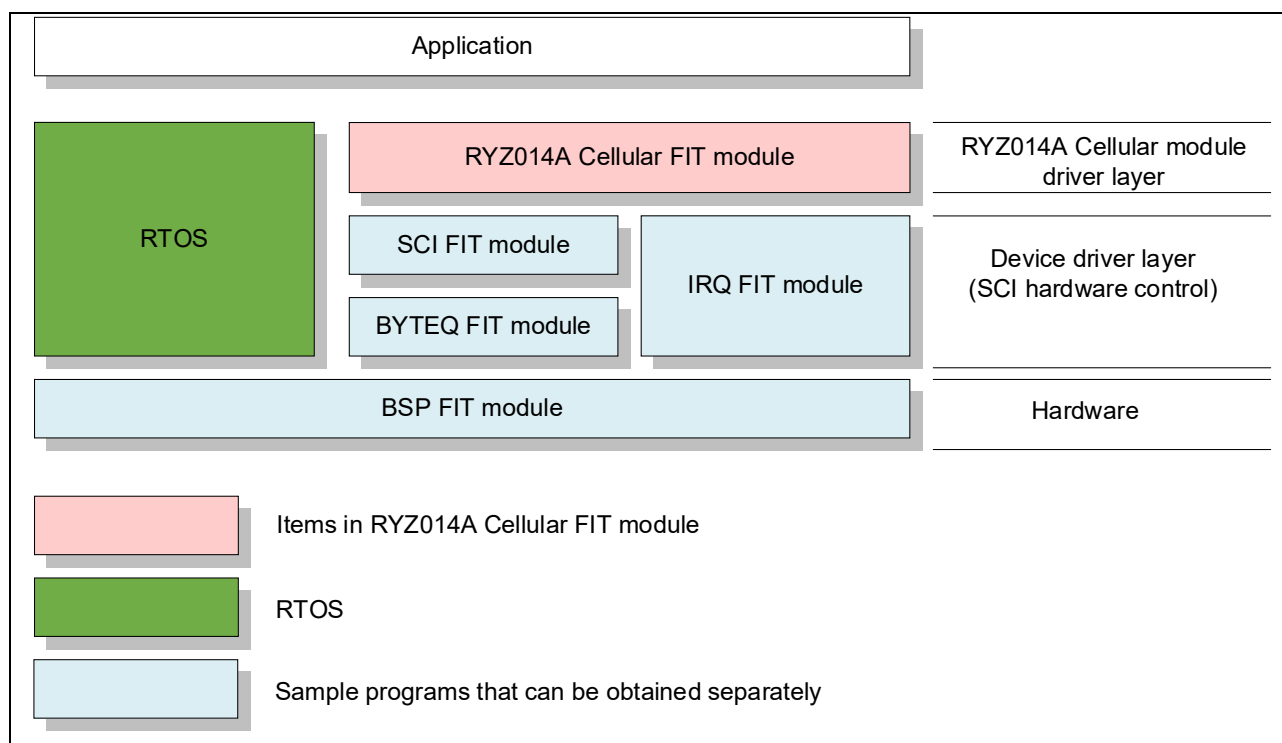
Application

RTOS

RYZ014A Cellular FIT module

RYZ014A Cellular module driver layer

SCI FIT module

BYTEQ FIT module

IRQ FIT module

Device driver layer
(SCI hardware control)

BSP FIT module

Hardware

Items in RYZ014A Cellular FIT module

RTOS

Sample programs that can be obtained separately